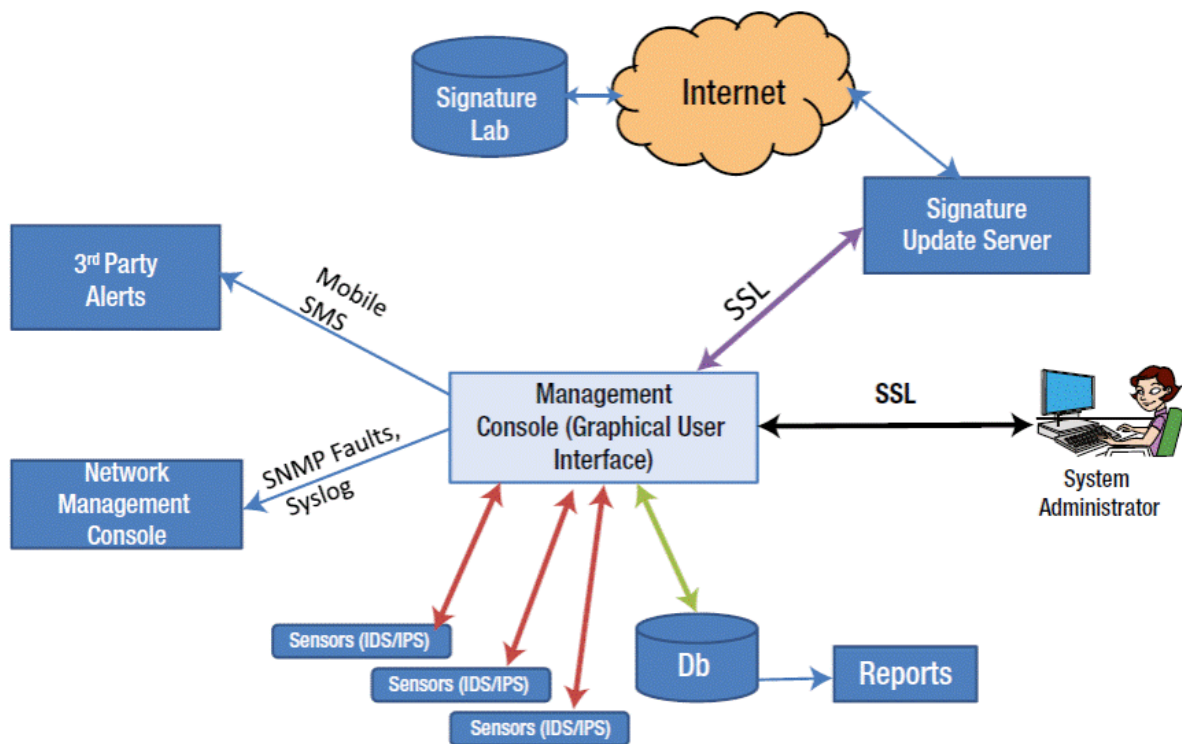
Signature Lab

Internet

Signature Update Server

3rd Party Alerts

Mobile SMS

SSL

Management Console (Graphical User Interface)

SSL

System Administrator

Network Management Console

SNMP Faults, Syslog

Sensors (IDS/IPS)

Sensors (IDS/IPS)

Sensors (IDS/IPS)

Db

Reports